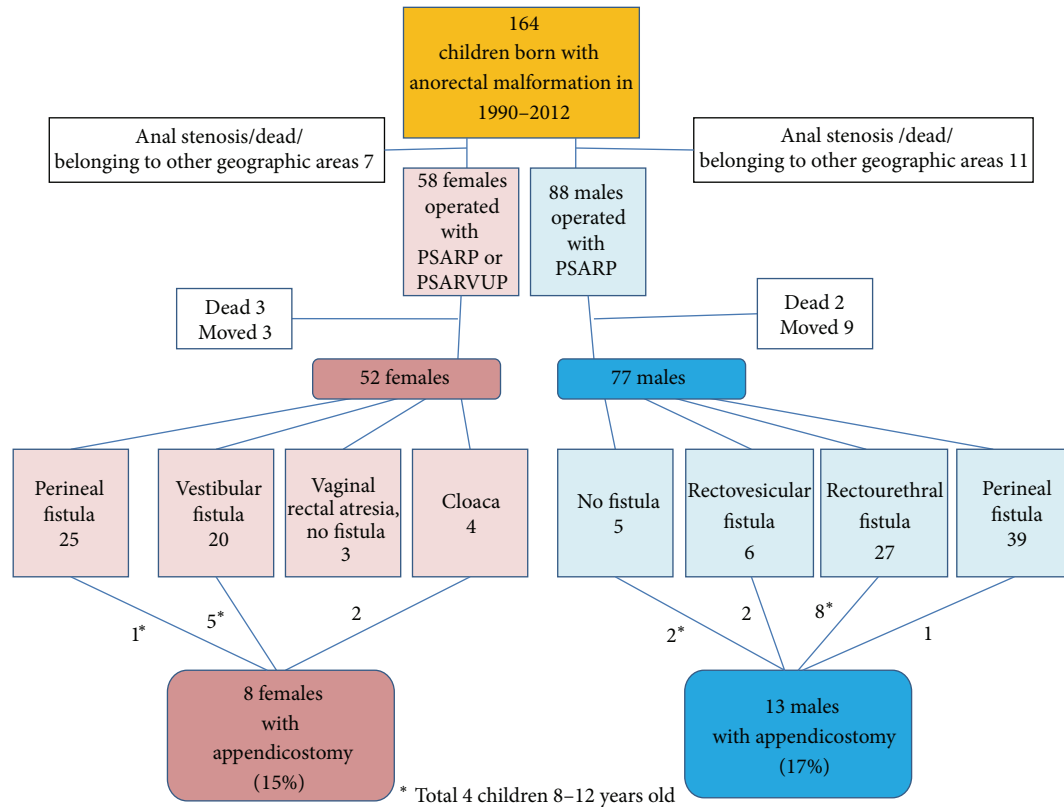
164
children born with
anorectal malformation in
1990–2012

Anal stenosis/dead/
belonging to other geographic areas 7

Anal stenosis /dead/
belonging to other geographic areas 11

58 females
operated
with
PSARP or
PSARVUP

88 males
operated
with
PSARP

Dead 3
Moved 3

Dead 2
Moved 9

52 females

77 males

Perineal
fistula
25

Vestibular
fistula
20

Vaginal
rectal atresia,
no fistula
3

Cloaca
4

No fistula
5

Rectovesicular
fistula
6

Rectourethral
fistula
27

Perineal
fistula
39

$1^*$

$5^*$

2

$2^*$

2

$8^*$

1

8 females
with
appendicostomy
(15%)

13 males
with appendicostomy
(17%)

* Total 4 children 8–12 years old